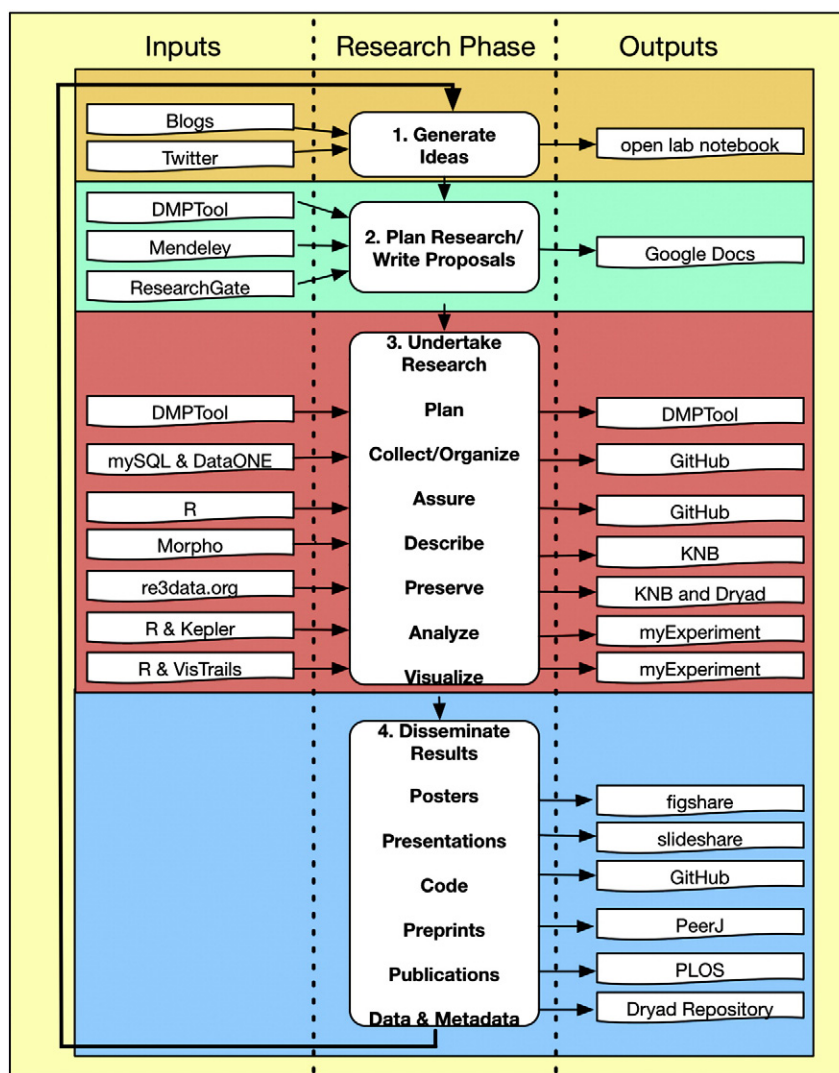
Inputs

Research Phase

Outputs

Blogs

Twitter

1. Generate Ideas

open lab notebook

DMPTool

Mendeley

ResearchGate

2. Plan Research/ Write Proposals

Google Docs

3. Undertake Research

DMPTool

Plan

DMPTool

mySQL & DataONE

Collect/Organize

GitHub

R

Assure

GitHub

Morpho

Describe

KNB

re3data.org

Preserve

KNB and Dryad

R & Kepler

Analyze

myExperiment

R & VisTrails

Visualize

myExperiment

4. Disseminate Results

Posters

figshare

Presentations

slideshare

Code

GitHub

Preprints

PeerJ

Publications

PLOS

Data & Metadata

Dryad Repository